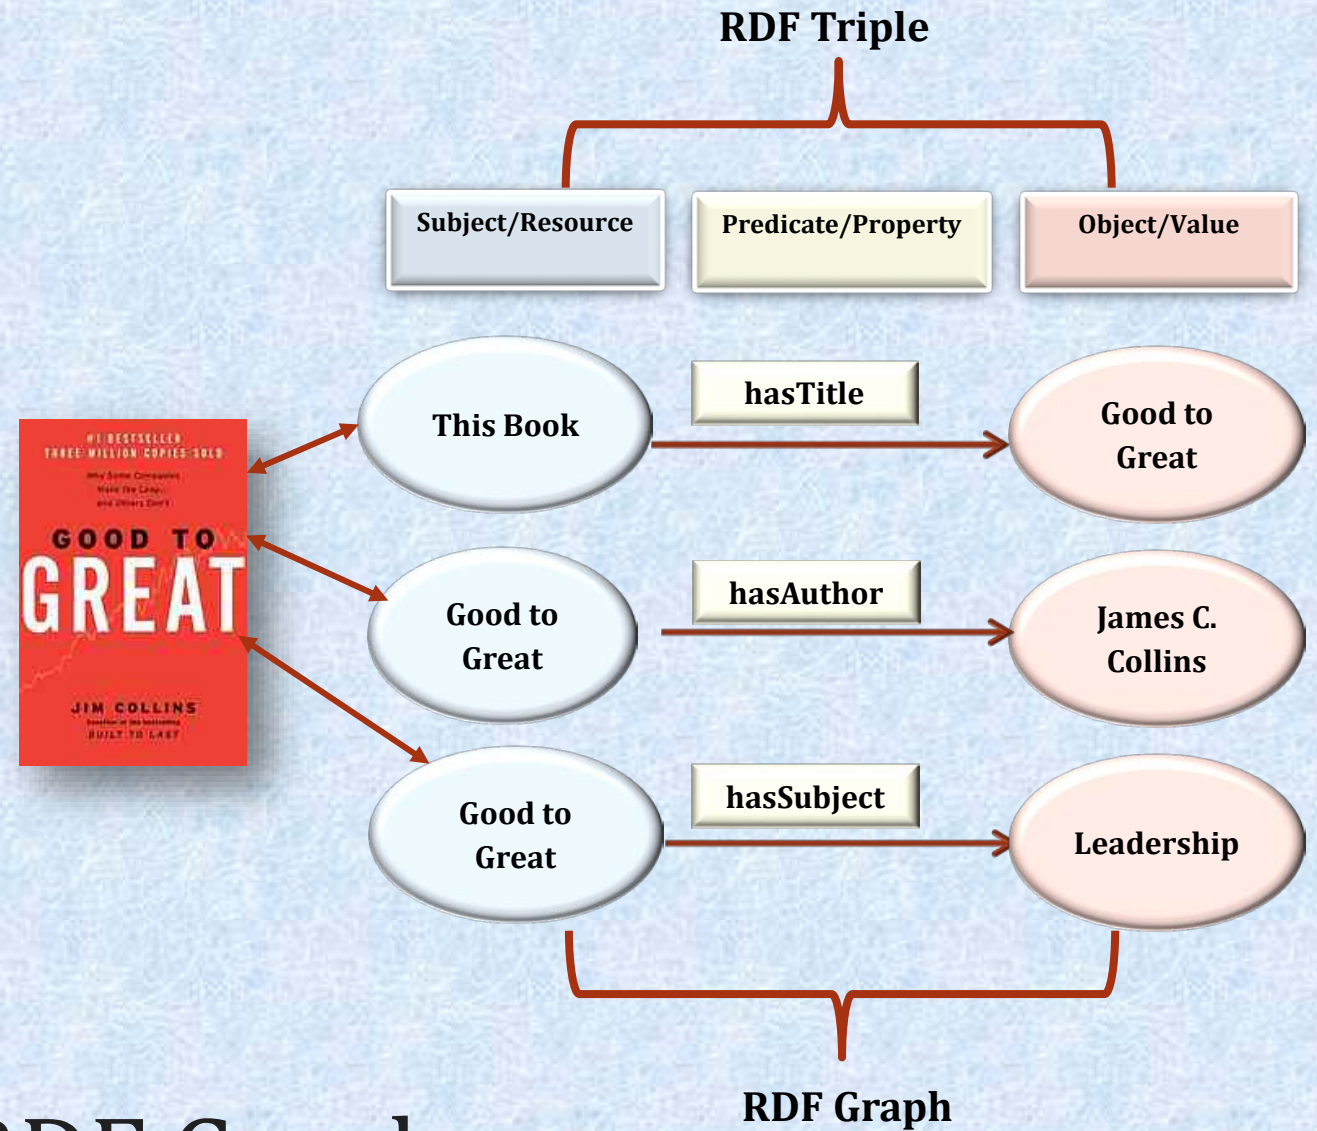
RDF Triple

Subject/Resource

Predicate/Property

Object/Value

#1 BESTSELLER
THREE MILLION COPIES SOLD
Why Some Companies Make the Leap... and Others Don't
GOOD TO
GREAT
JIM COLLINS
Coauthor of the bestselling
BUILT TO LAST

This Book

hasTitle

Good to Great

Good to Great

hasAuthor

James C. Collins

Good to Great

hasSubject

Leadership

RDF Graph

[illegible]